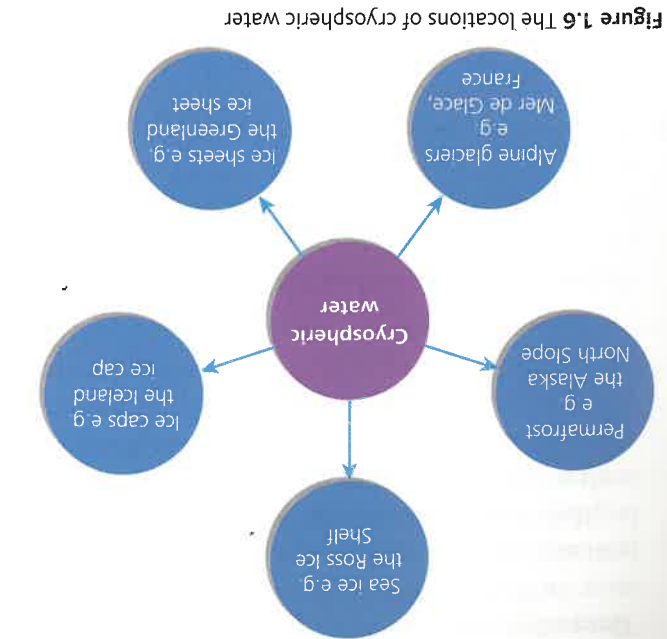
Figure 1.6 The locations of cryospheric water

Cryospheric water

Alpine glaciers e.g. Mer de Glace, France

Ice sheets e.g. the Greenland ice sheet

Ice caps e.g. the Iceland ice cap

Sea ice e.g. the Ross Ice Shelf

Permafrost e.g the Alaska North Slope